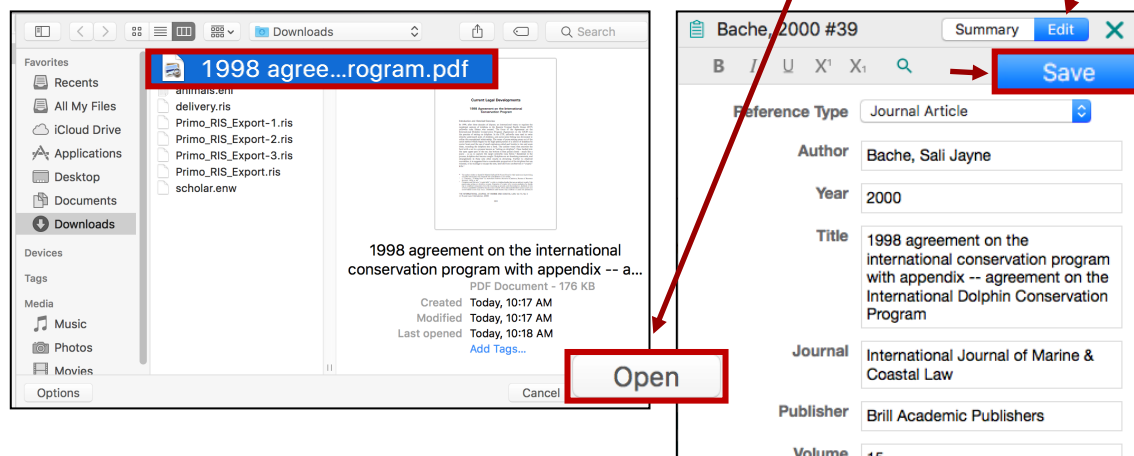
Downloads

Search

Favorites
Recents
All My Files
iCloud Drive
Applications
Desktop
Documents
Downloads
Devices
Tags
Media
Music
Photos
Movies

1998 agree...rogram.pdf
animals.enl
delivery.ris
Primo_RIS_Export-1.ris
Primo_RIS_Export-2.ris
Primo_RIS_Export-3.ris
Primo_RIS_Export.ris
scholar.enw

1998 agreement on the international conservation program with appendix -- a...
PDF Document - 176 KB
Created Today, 10:17 AM
Modified Today, 10:17 AM
Last opened Today, 10:18 AM
Add Tags...

Options
Cancel
Open

Bache, 2000 #39
Summary
Edit
B I U X¹ X₁
Save

Reference Type Journal Article
Author Bache, Sali Jayne
Year 2000
Title 1998 agreement on the international conservation program with appendix -- agreement on the International Dolphin Conservation Program
Journal International Journal of Marine & Coastal Law
Publisher Brill Academic Publishers
Volume 15